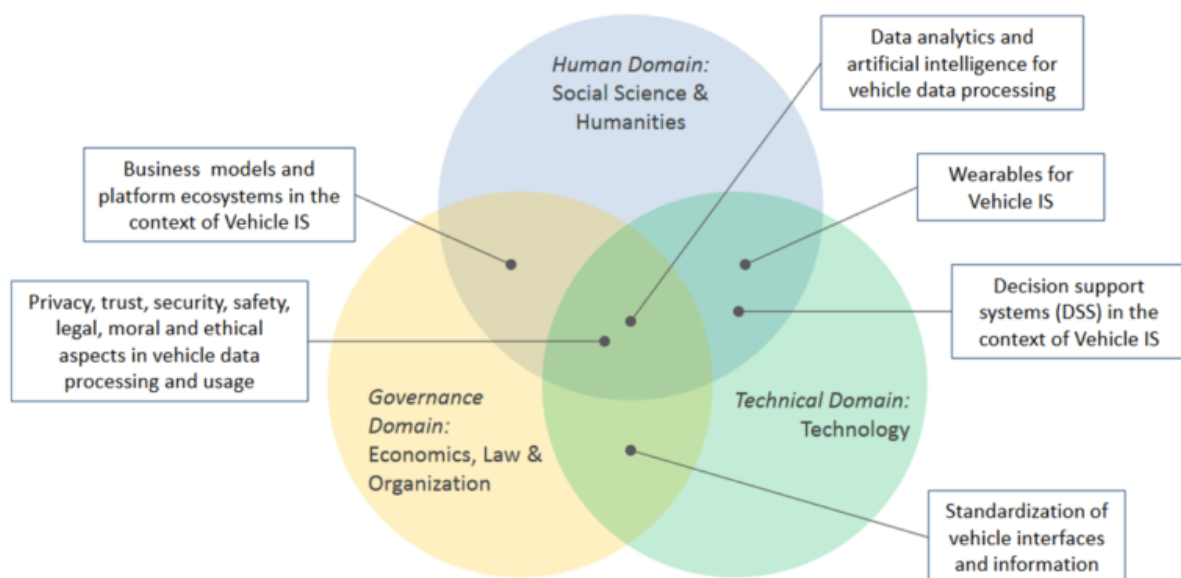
Human Domain:
Social Science & Humanities

Data analytics and artificial intelligence for vehicle data processing

Business models and platform ecosystems in the context of Vehicle IS

Wearables for Vehicle IS

Decision support systems (DSS) in the context of Vehicle IS

Privacy, trust, security, safety, legal, moral and ethical aspects in vehicle data processing and usage

Governance Domain:
Economics, Law & Organization

Technical Domain:
Technology

Standardization of vehicle interfaces and information